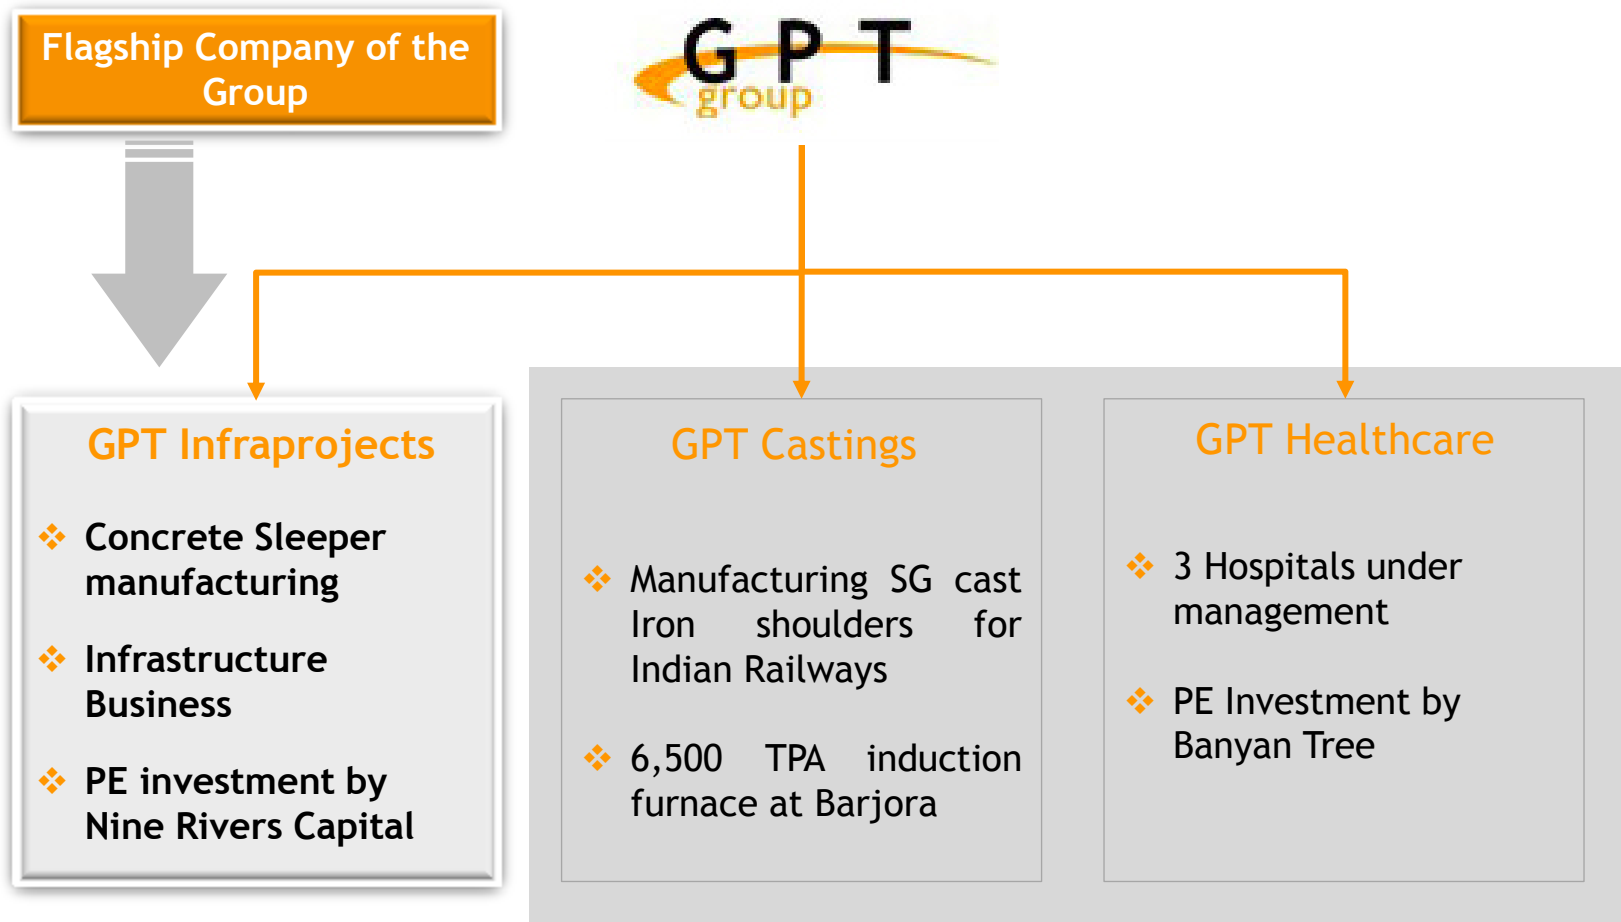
Flagship Company of the Group

GPT group

GPT Infraprojects

Concrete Sleeper manufacturing

Infrastructure Business

PE investment by Nine Rivers Capital

GPT Castings

Manufacturing SG cast Iron shoulders for Indian Railways

6,500 TPA induction furnace at Barjora

GPT Healthcare

3 Hospitals under management

PE Investment by Banyan Tree